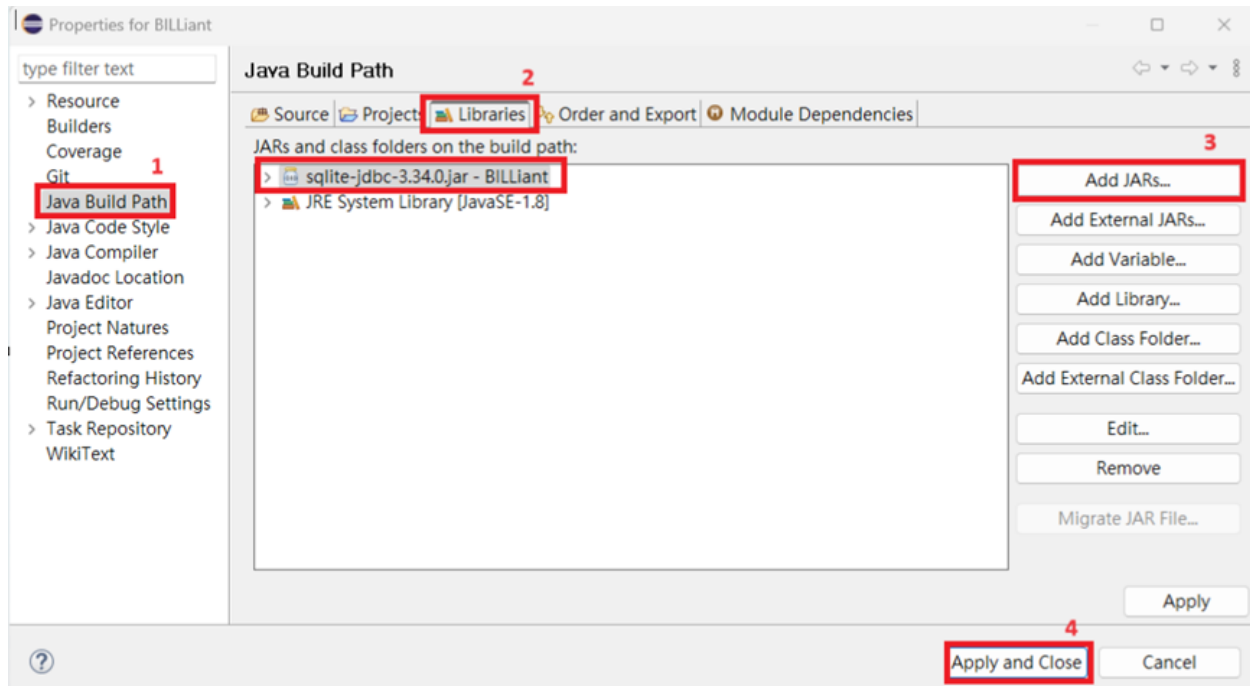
Properties for BILLiant

type filter text

> Resource
Builders
Coverage
Git
Java Build Path
> Java Code Style
> Java Compiler
Javadoc Location
> Java Editor
Project Natures
Project References
Refactoring History
Run/Debug Settings
> Task Repository
WikiText

1

Java Build Path

Source Projects Libraries Order and Export Module Dependencies

2

JARs and class folders on the build path:

> sqlite-jdbc-3.34.0.jar - BILLiant
> JRE System Library [JavaSE-1.8]

3

Add JARs...
Add External JARs...
Add Variable...
Add Library...
Add Class Folder...
Add External Class Folder...
Edit...
Remove
Migrate JAR File...

Apply

4

?

Apply and Close
Cancel